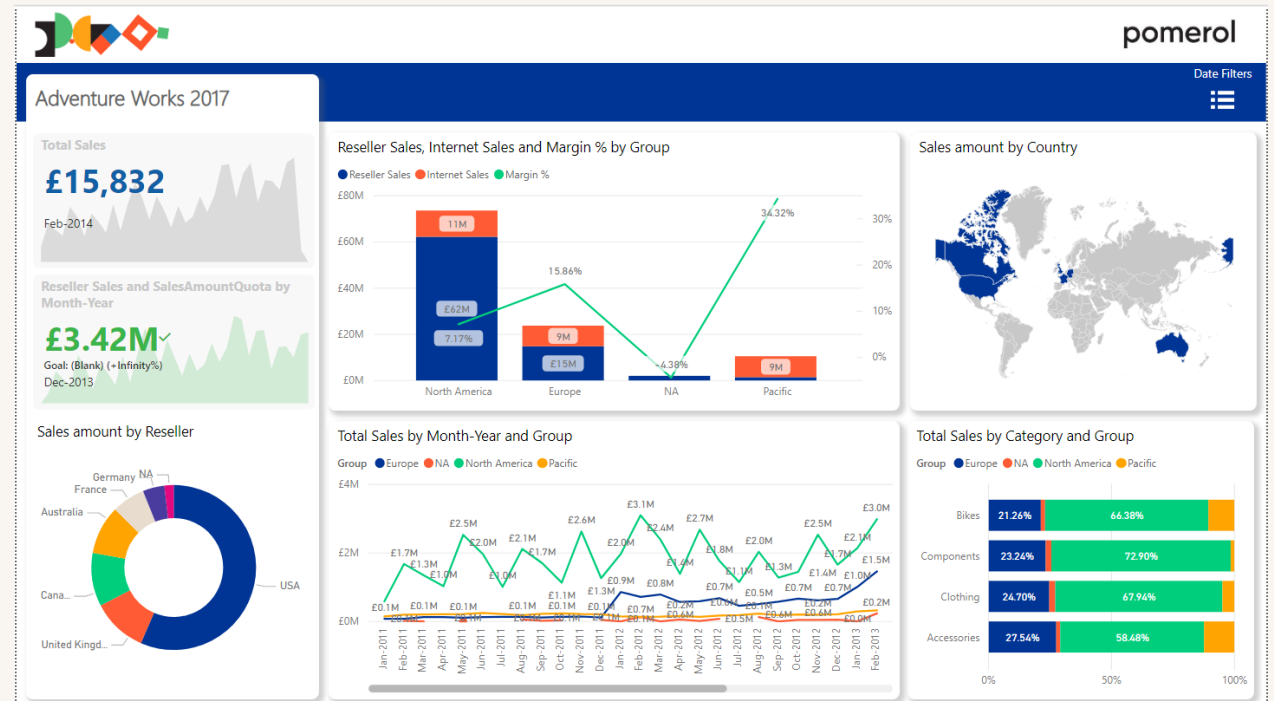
pomerol

Date Filters

Adventure Works 2017

Total Sales
£15,832
Feb-2014

Reseller Sales and SalesAmountQuota by Month-Year
£3.42M
Goal: (Blank) (+Infinity%)
Dec-2013

Sales amount by Reseller
Germany NA
France
Australia
Cana...
United Kingd...
USA

Reseller Sales, Internet Sales and Margin % by Group
Reseller Sales Internet Sales Margin %
£80M
£60M
£40M
£20M
£0M
11M
£62M
7.17%
15.86%
9M
£15M
-4.38%
34.32%
9M
North America Europe NA Pacific
30%
20%
10%
0%

Sales amount by Country

Total Sales by Month-Year and Group
Group Europe NA North America Pacific
£4M
£2M
£0M
£0.1M £1.7M £1.4M £1.0M £0.1M £2.5M £0.1M £2.0M £1.0M £2.1M £0.1M £1.7M £0.1M £2.6M £1.1M £0.1M £1.3M £0.1M £2.0M £0.9M £3.1M £0.7M £2.4M £0.8M £0.6M £1.4M £0.2M £2.7M £0.7M £1.8M £0.5M £1.1M £2.0M £0.5M £0.1M £1.3M £0.6M £0.7M £1.4M £2.5M £0.2M £0.6M £1.7M £2.1M £1.0M £0.0M £3.0M £1.5M £0.2M
Jan-2011 Feb-2011 Mar-2011 Apr-2011 May-2011 Jun-2011 Jul-2011 Aug-2011 Sep-2011 Oct-2011 Nov-2011 Dec-2011 Jan-2012 Feb-2012 Mar-2012 Apr-2012 May-2012 Jun-2012 Jul-2012 Aug-2012 Sep-2012 Oct-2012 Nov-2012 Dec-2012 Jan-2013 Feb-2013

Total Sales by Category and Group
Group Europe NA North America Pacific
Bikes 21.26% 66.38%
Components 23.24% 72.90%
Clothing 24.70% 67.94%
Accessories 27.54% 58.48%
0% 50% 100%